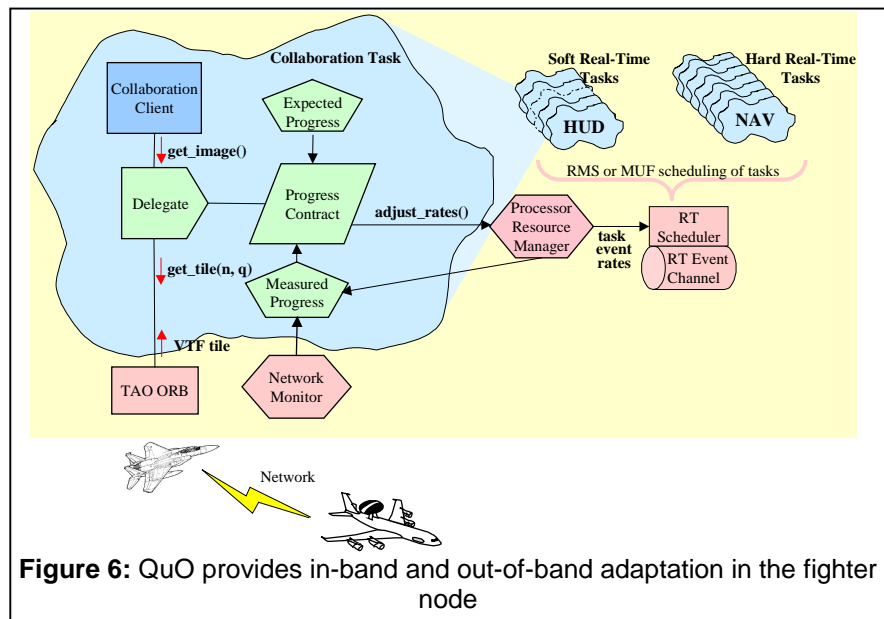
Collaboration Task

Soft Real-Time Tasks

Hard Real-Time Tasks

HUD

NAV

Collaboration Client

Expected Progress

get_image()

RMS or MUF scheduling of tasks

Delegate

Progress Contract

adjust_rates()

Processor Resource Manager

RT Scheduler

task event rates

RT Event Channel

get_tile(n, q)

Measured Progress

VTF tile

TAO ORB

Network Monitor

Network

**Figure 6:** QuO provides in-band and out-of-band adaptation in the fighter node